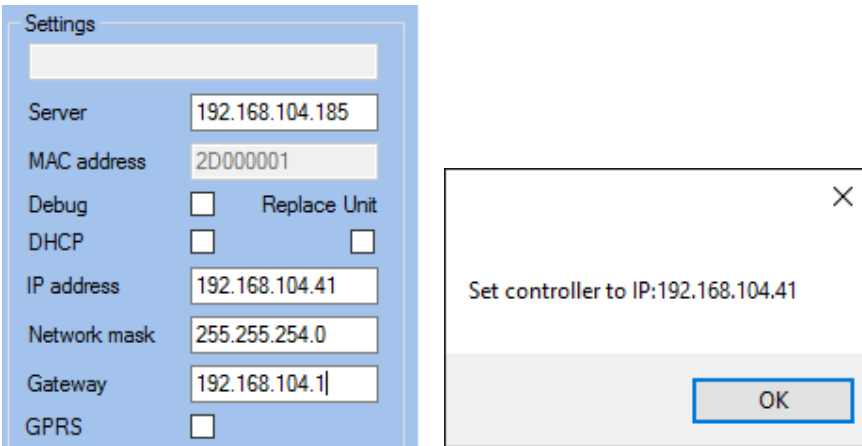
Settings

Server 192.168.104.185

MAC address 2D000001

Debug Replace Unit

DHCP

IP address 192.168.104.41

Network mask 255.255.254.0

Gateway 192.168.104.1

GPRS

×

Set controller to IP:192.168.104.41

OK